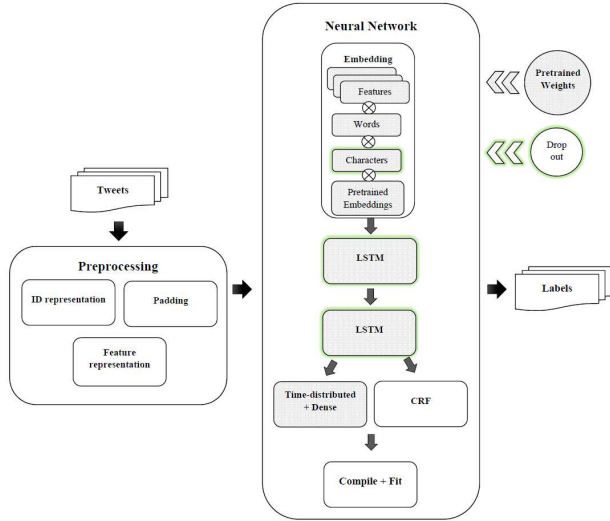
Neural Network

Embedding

Features

Words

Characters

Pretrained Embeddings

Pretrained Weights

Drop out

Tweets

Preprocessing

ID representation

Padding

Feature representation

LSTM

LSTM

Labels

Time-distributed + Dense

CRF

Compile + Fit